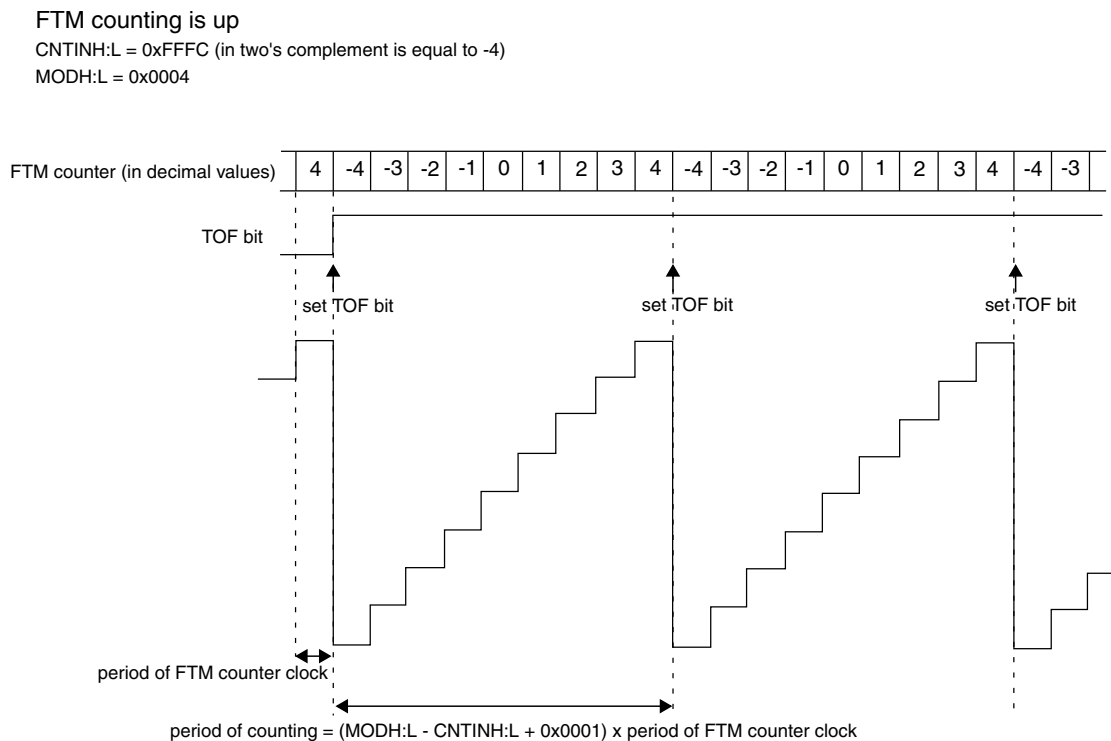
FTM counting is up
CNTINH:L = 0xFFFC (in two's complement is equal to -4)
MODH:L = 0x0004

FTM counter (in decimal values)

| 4 | -4 | -3 | -2 | -1 | 0 | 1 | 2 | 3 | 4 | -4 | -3 | -2 | -1 | 0 | 1 | 2 | 3 | 4 | -4 | -3 |
|---|---|---|---|---|---|---|---|---|---|---|---|---|---|---|---|---|---|---|---|---|

TOF bit

set TOF bit

set TOF bit

set TOF bit

period of FTM counter clock

period of counting = (MODH:L - CNTINH:L + 0x0001) x period of FTM counter clock